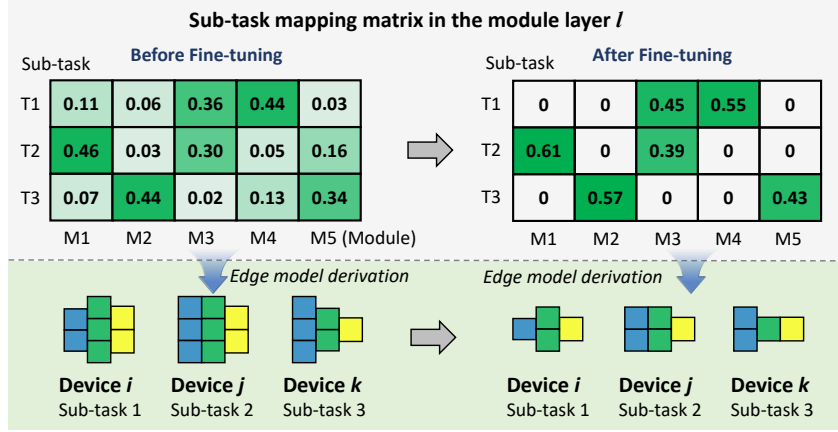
Sub-task mapping matrix in the module layer $l$

Before Fine-tuning

| Sub-task | | | | | |
|---|---|---|---|---|---|
| T1 | 0.11 | 0.06 | 0.36 | 0.44 | 0.03 |
| T2 | 0.46 | 0.03 | 0.30 | 0.05 | 0.16 |
| T3 | 0.07 | 0.44 | 0.02 | 0.13 | 0.34 |
| | M1 | M2 | M3 | M4 | M5 (Module) |

After Fine-tuning

| Sub-task | | | | | |
|---|---|---|---|---|---|
| T1 | 0 | 0 | 0.45 | 0.55 | 0 |
| T2 | 0.61 | 0 | 0.39 | 0 | 0 |
| T3 | 0 | 0.57 | 0 | 0 | 0.43 |
| | M1 | M2 | M3 | M4 | M5 |

Edge model derivation

Edge model derivation

Device $i$
Sub-task 1

Device $j$
Sub-task 2

Device $k$
Sub-task 3

Device $i$
Sub-task 1

Device $j$
Sub-task 2

Device $k$
Sub-task 3